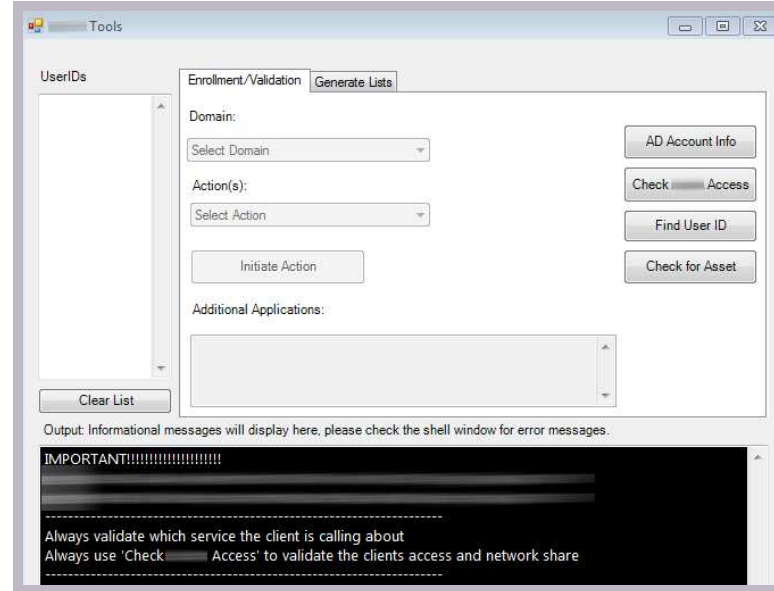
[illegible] Tools

UserIDs

Enrollment/Validation | Generate Lists

Domain:

Select Domain

Action(s):

Select Action

Initiate Action

Additional Applications:

AD Account Info

Check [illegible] Access

Find User ID

Check for Asset

Clear List

Output: Informational messages will display here, please check the shell window for error messages.

IMPORTANT!!!!!!!!!!!!!!!!!!!!

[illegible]

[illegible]

----------------------------------------------------------------

Always validate which service the client is calling about

Always use 'Check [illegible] Access' to validate the clients access and network share

----------------------------------------------------------------